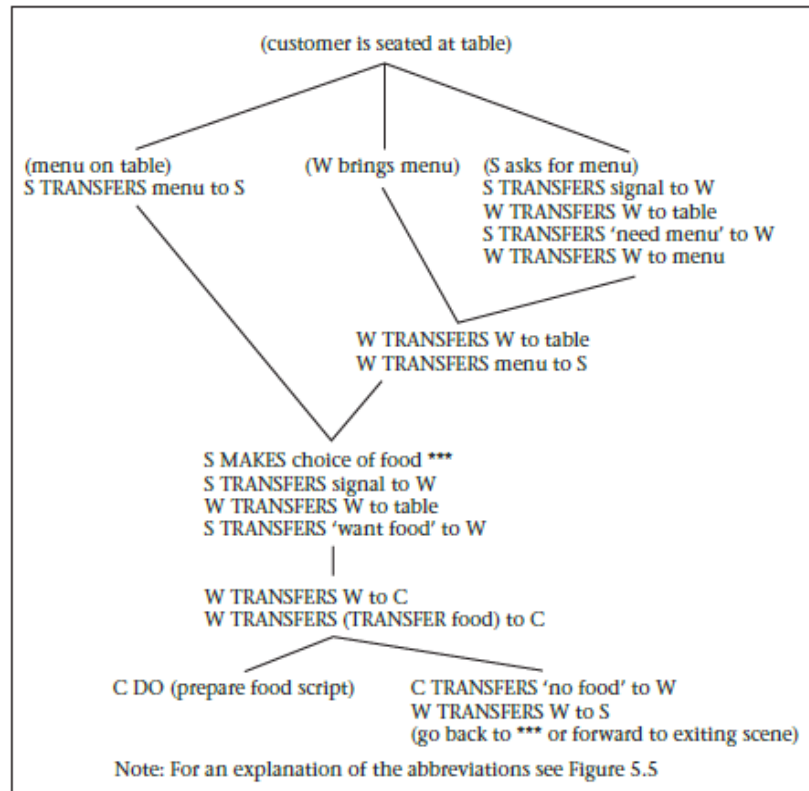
(customer is seated at table)

(menu on table)
S TRANSFERS menu to S

(W brings menu)

(S asks for menu)
S TRANSFERS signal to W
W TRANSFERS W to table
S TRANSFERS 'need menu' to W
W TRANSFERS W to menu

W TRANSFERS W to table
W TRANSFERS menu to S

S MAKES choice of food ***
S TRANSFERS signal to W
W TRANSFERS W to table
S TRANSFERS 'want food' to W

W TRANSFERS W to C
W TRANSFERS (TRANSFER food) to C

C DO (prepare food script)

C TRANSFERS 'no food' to W
W TRANSFERS W to S
(go back to *** or forward to exiting scene)

Note: For an explanation of the abbreviations see Figure 5.5